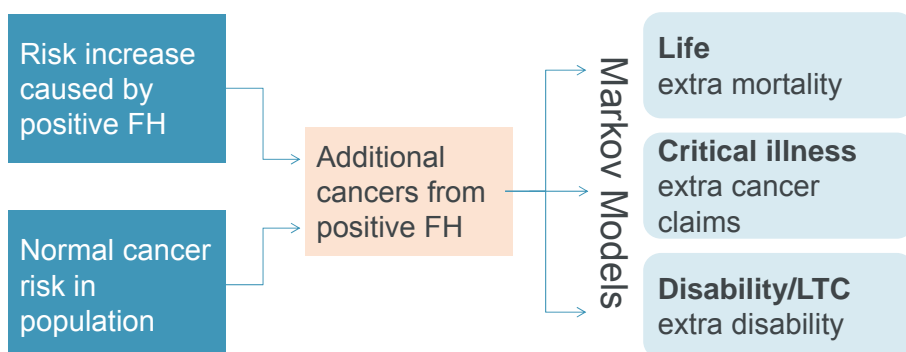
Risk increase caused by positive FH

Normal cancer risk in population

Additional cancers from positive FH

Markov Models

Life
extra mortality

Critical illness
extra cancer claims

Disability/LTC
extra disability